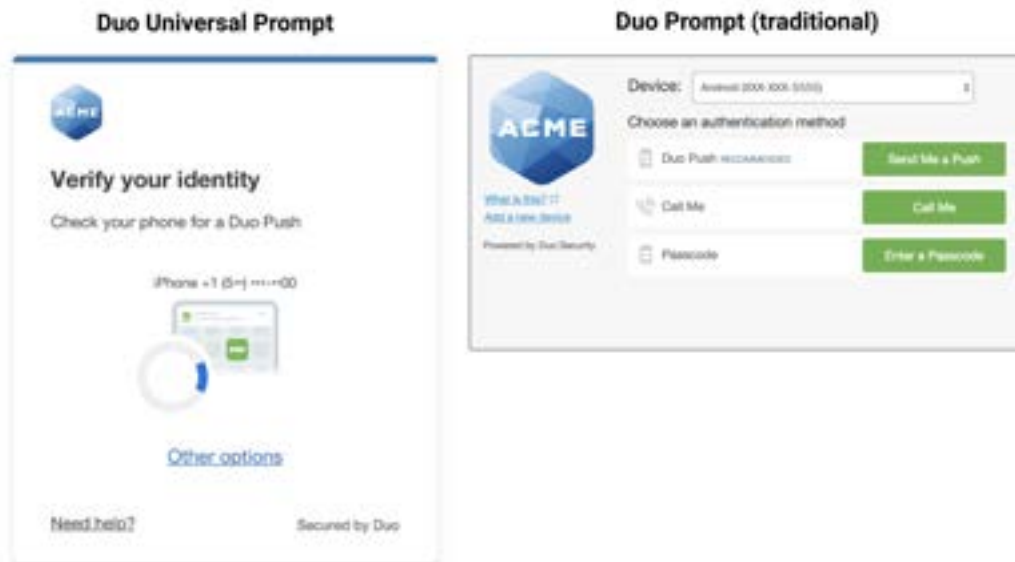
Duo Universal Prompt

ACME

Verify your identity

Check your phone for a Duo Push

iPhone +1 (5••) •••-••00

Other options

Need help?

Secured by Duo

Duo Prompt (traditional)

ACME

What is this?

Add a new device

Powered by Duo Security

Device: Android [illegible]

Choose an authentication method

Duo Push RECOMMENDED

Send Me a Push

Call Me

Call Me

Passcode

Enter a Passcode